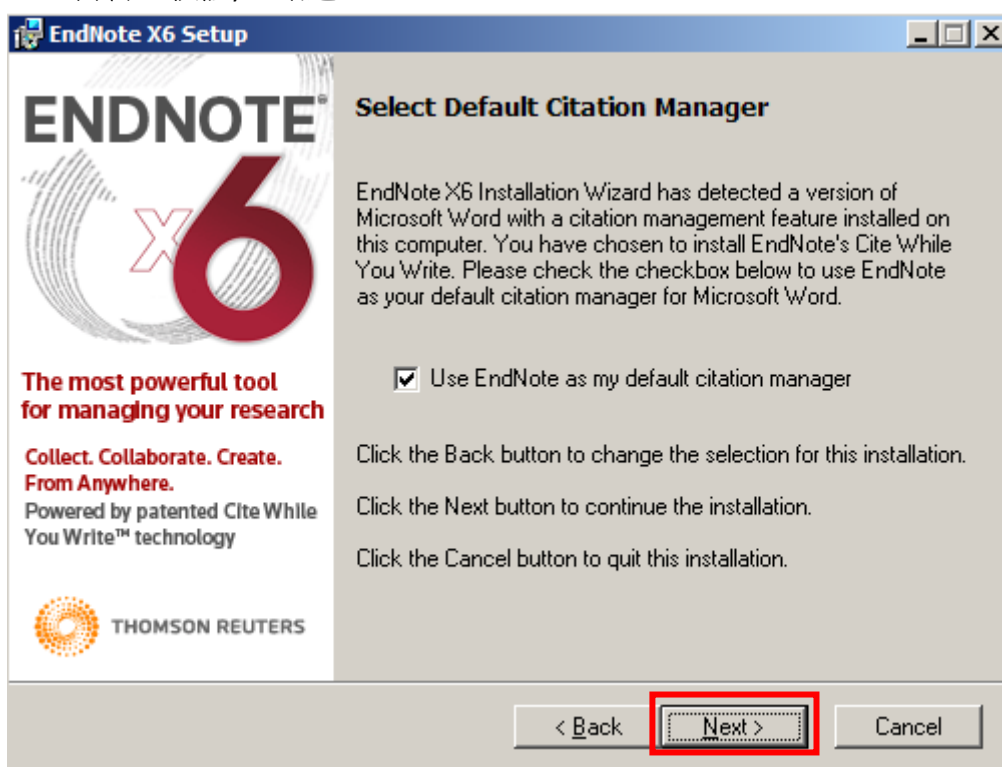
EndNote X6 Setup

ENDNOTE® X6

The most powerful tool for managing your research

Collect. Collaborate. Create. From Anywhere.

Powered by patented Cite While You Write™ technology

THOMSON REUTERS

Select Default Citation Manager

EndNote X6 Installation Wizard has detected a version of Microsoft Word with a citation management feature installed on this computer. You have chosen to install EndNote's Cite While You Write. Please check the checkbox below to use EndNote as your default citation manager for Microsoft Word.

☑ Use EndNote as my default citation manager

Click the Back button to change the selection for this installation.

Click the Next button to continue the installation.

Click the Cancel button to quit this installation.

< Back
Next >
Cancel